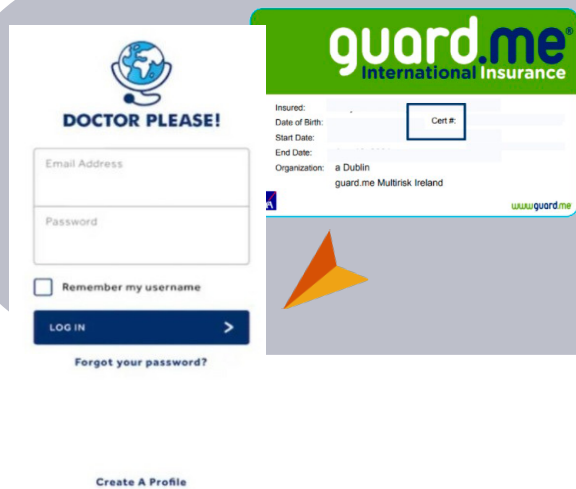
DOCTOR PLEASE!

Email Address

Password

Remember my username

LOG IN

Forgot your password?

Create A Profile

guard.me®
International Insurance

Insured:
Date of Birth:
Start Date:
End Date:
Organization: a Dublin
guard.me Multirisk Ireland

Cert #:

www.guard.me